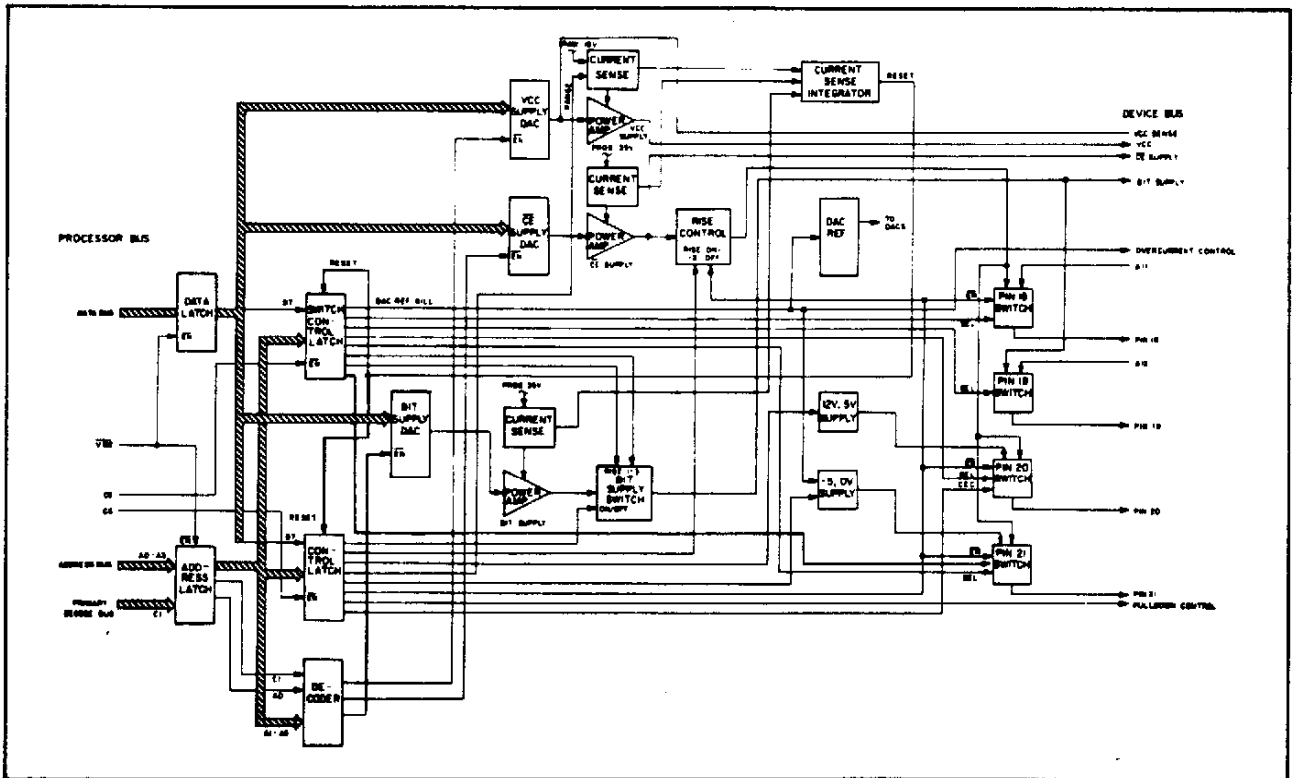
PROG 18V
CURRENT SENSE
CURRENT SENSE INTEGRATOR
RESET
VCC SUPPLY DAC
EN
RANGE
POWER AMP
VCC SUPPLY
PROG 25V
CURRENT SENSE
DEVICE BUS
VCC SENSE
VCC
$\overline{CE}$ SUPPLY
BIT SUPPLY
$\overline{CE}$ SUPPLY DAC
EN
POWER AMP
CE SUPPLY
RISE CONTROL
RISE ON- -3 OFF
DAC REF
TO DACS
PROCESSOR BUS
OVERCURRENT CONTROL
A11
RESET
DATA LATCH
EN
DATA BUS
BT
SWITCH CONTROL LATCH
DAC REF BILL
EN
SEL
PIN 18 SWITCH
PIN 18
A10
SEL
PIN 19 SWITCH
PROG 25V
CURRENT SENSE
BIT SUPPLY DAC
EN
12V, 5V SUPPLY
PIN 19
$\overline{VSB}$
POWER AMP
BIT SUPPLY
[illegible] BIT SUPPLY SWITCH
ON/OFF
-5, 0V SUPPLY
EN
SEL
SEL
PIN 20 SWITCH
PIN 20
C5
C4
RESET
BT
EN
A0 - A5
ADDRESS BUS
ADDRESS LATCH
CONTROL LATCH
EN
EN
SEL
PIN 21 SWITCH
PIN 21
PULLDOWN CONTROL
PRIMARY DECODE BUS
C1
C1
A0
DECODER
A1 - A5